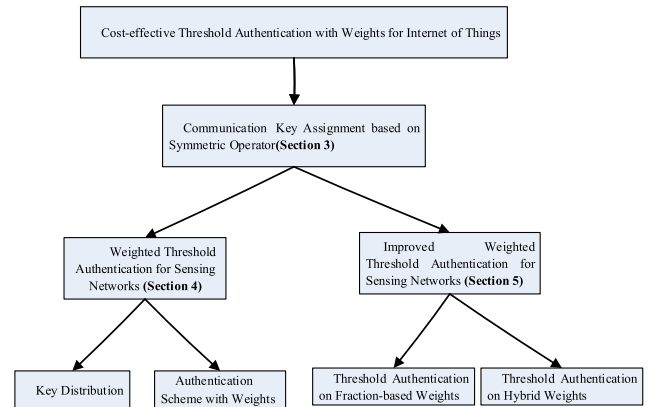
Cost-effective Threshold Authentication with Weights for Internet of Things

Communication Key Assignment based on Symmetric Operator **(Section 3)**

Weighted Threshold Authentication for Sensing Networks **(Section 4)**

Improved Weighted Threshold Authentication for Sensing Networks **(Section 5)**

Key Distribution

Authentication Scheme with Weights

Threshold Authentication on Fraction-based Weights

Threshold Authentication on Hybrid Weights